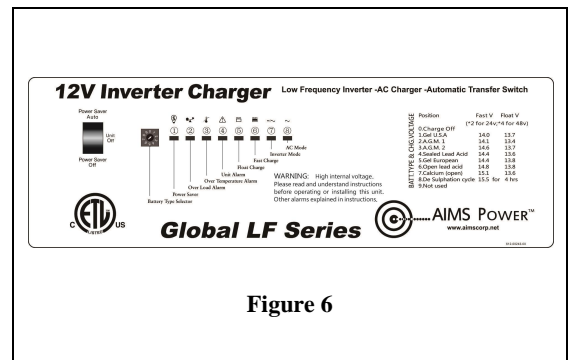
12V Inverter Charger Low Frequency Inverter -AC Charger -Automatic Transfer Switch

Power Saver Auto

Unit Off

Power Saver Off

① ② ③ ④ ⑤ ⑥ ⑦ ⑧

AC Mode
Inverter Mode
Fast Charge
Float Charge
Unit Alarm
Over Temperature Alarm
Over Load Alarm
Power Saver
Battery Type Selector

WARNING: High internal voltage. Please read and understand instructions before operating or installing this unit. Other alarms explained in instructions.

BATT TYPE & CHG VOLTAGE

| Position | Fast V | Float V |
|---|---|---|
| | (*2 for 24v;*4 for 48v) | |
| 0.Charge Off | | |
| 1.Gel U.S.A | 14.0 | 13.7 |
| 2.A.G.M. 1 | 14.1 | 13.4 |
| 3.A.G.M. 2 | 14.6 | 13.7 |
| 4.Sealed Lead Acid | 14.4 | 13.6 |
| 5.Gel European | 14.4 | 13.8 |
| 6.Open lead acid | 14.8 | 13.8 |
| 7.Calcium (open) | 15.1 | 13.6 |
| 8.De Sulphation cycle | 15.5 for | 4 hrs |
| 9.Not used | | |

C US

Global LF Series

AIMS POWER™
www.aimscorp.net

Figure 6